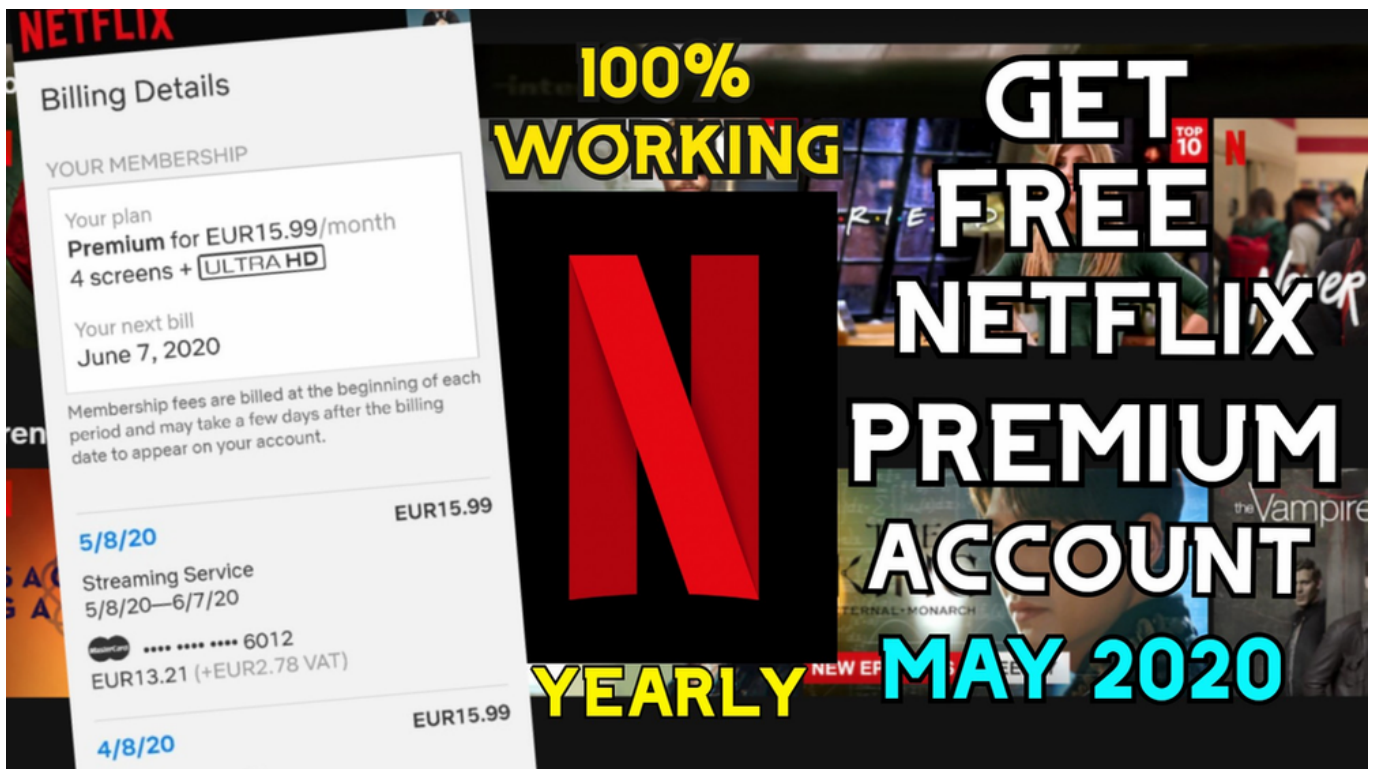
NETFLIX

Billing Details

YOUR MEMBERSHIP

Your plan
Premium for EUR15.99/month
4 screens + ULTRA HD

Your next bill
June 7, 2020

Membership fees are billed at the beginning of each period and may take a few days after the billing date to appear on your account.

5/8/20
EUR15.99
Streaming Service
5/8/20—6/7/20
•••• •••• •••• 6012
EUR13.21 (+EUR2.78 VAT)

4/8/20
EUR15.99

100% WORKING

N

YEARLY

GET FREE NETFLIX PREMIUM ACCOUNT

MAY 2020

TOP 10

NEW EP

the Vampire

ETERNAL MONARCH